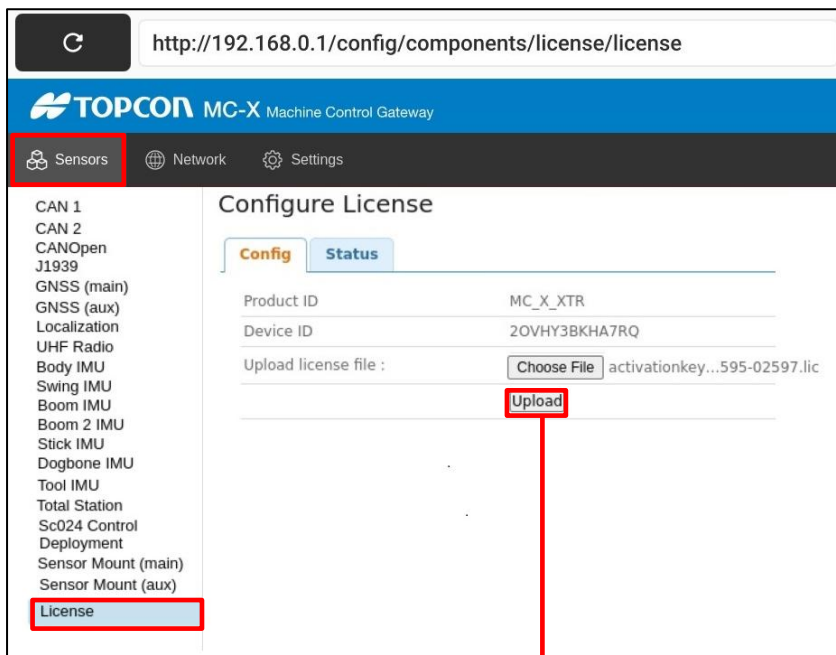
http://192.168.0.1/config/components/license/license

TOPCON MC-X Machine Control Gateway

Sensors Network Settings

CAN 1
CAN 2
CANOpen
J1939
GNSS (main)
GNSS (aux)
Localization
UHF Radio
Body IMU
Swing IMU
Boom IMU
Boom 2 IMU
Stick IMU
Dogbone IMU
Tool IMU
Total Station
Sc024 Control Deployment
Sensor Mount (main)
Sensor Mount (aux)
License

Configure License

Config Status

| | |
|---|---|
| Product ID | MC_X_XTR |
| Device ID | 2OVHY3BKHA7RQ |
| Upload license file : | Choose File activationkey...595-02597.lic |
| | Upload |